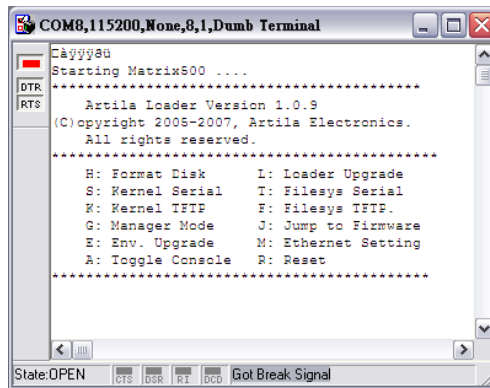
COM8,115200,None,8,1,Dumb Terminal

DTR
RTS

Càÿÿÿßü
Starting Matrix500 ....
******************************************
Artila Loader Version 1.0.9
(C)opyright 2005-2007, Artila Electronics.
All rights reserved.
******************************************
H: Format Disk L: Loader Upgrade
S: Kernel Serial T: Filesys Serial
K: Kernel TFTP F: Filesys TFTP.
G: Manager Mode J: Jump to Firmware
E: Env. Upgrade M: Ethernet Setting
A: Toggle Console R: Reset
******************************************

State:OPEN CTS DSR RI DCD Got Break Signal